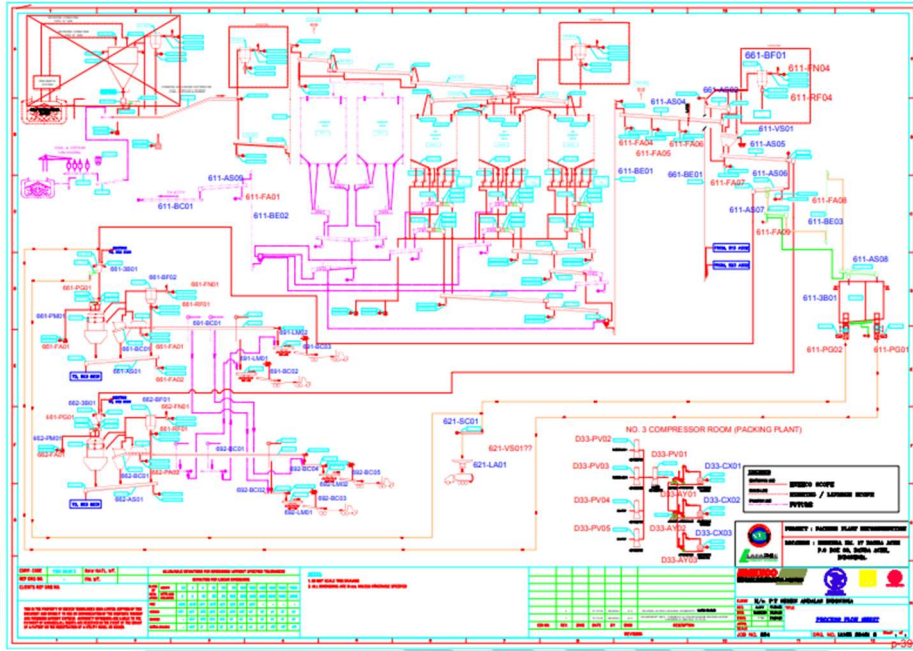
661-BF01
611-FN04
611-RF04
611-AS04
661-AS02
611-VS01
611-FA04
611-FA05
611-FA06
611-AS05
611-BE01
661-BE01
611-FA07
611-AS06
611-FA08
611-AS07
611-BE03
611-FA09
611-AS08
611-3B01
611-PG02
611-PG01
611-AS09
611-BC01
611-FA01
611-BE02
661-3B01
661-BF02
661-PG01
661-FN01
661-RF01
661-PM01
661-BC01
691-BC01
691-LM02
661-FA01
661-FA01
661-FA02
661-AS01
691-LM01
691-BC03
691-BC02
662-3B01
662-BF01
662-FN01
661-PG01
662-RF01
662-PM01
662-FA01
662-FN02
662-BC01
692-BC01
692-BC04
692-BC05
692-BC02
692-LM02
692-BC03
692-LM01
662-AS01
621-SC01
621-VS01??
621-LA01
NO. 3 COMPRESSOR ROOM (PACKING PLANT)
D33-PV02
D33-PV01
D33-PV03
D33-CX01
D33-AY01
D33-PV04
D33-CX02
D33-AY02
D33-PV05
D33-CX03
D33-AY03
PACKING FLOW SHEET
p-39